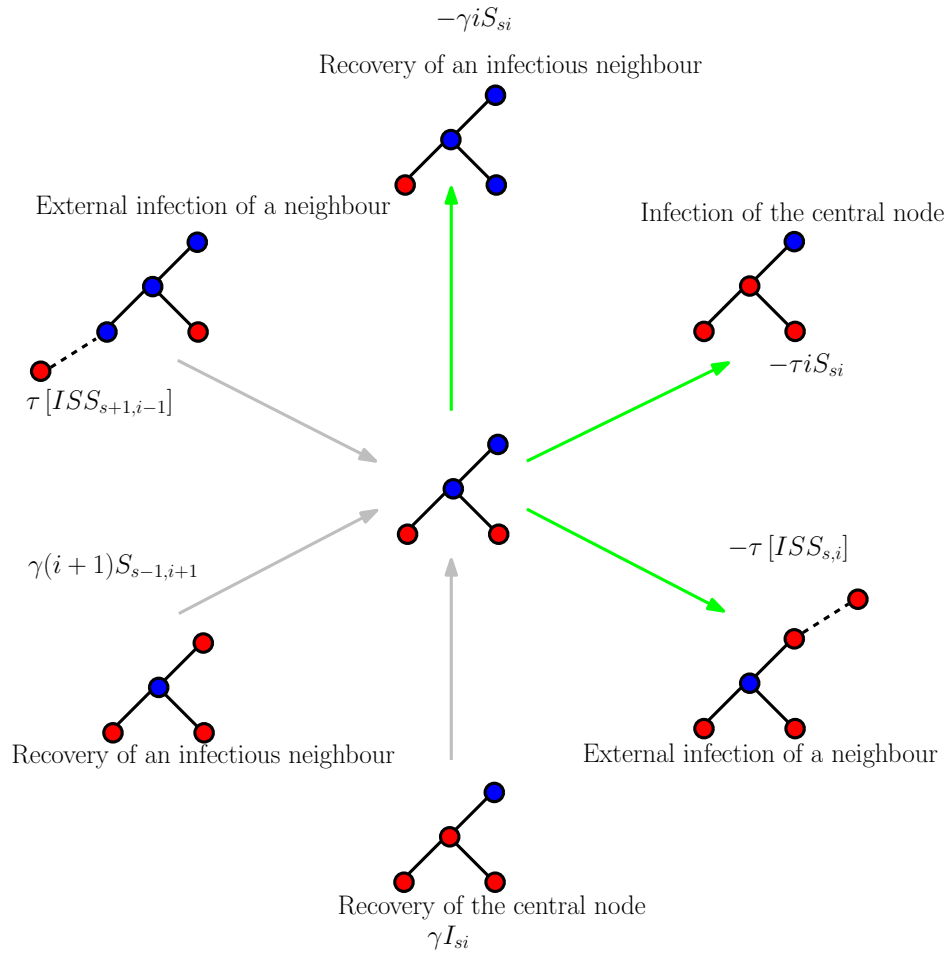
$-\gamma i S_{si}$

Recovery of an infectious neighbour

External infection of a neighbour

Infection of the central node

$\tau\left[ISS_{s+1,i-1}\right]$

$-\tau i S_{si}$

$-\tau\left[ISS_{s,i}\right]$

$\gamma(i+1)S_{s-1,i+1}$

Recovery of an infectious neighbour

External infection of a neighbour

Recovery of the central node

$\gamma I_{si}$